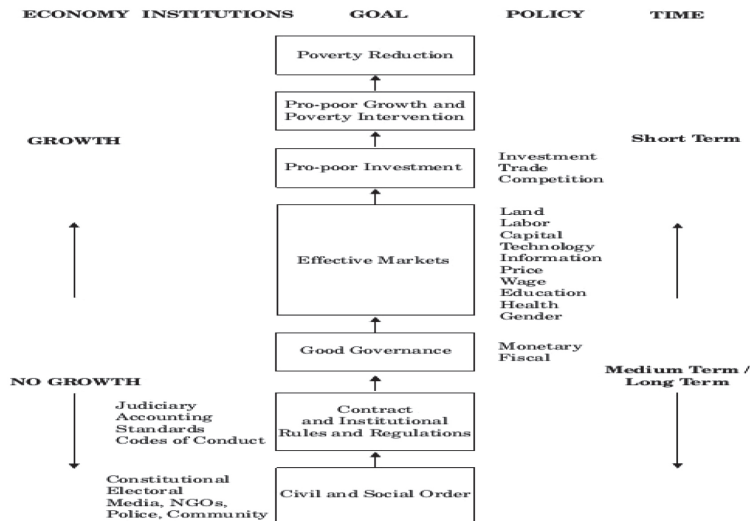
ECONOMY INSTITUTIONS GOAL POLICY TIME

Poverty Reduction

Pro-poor Growth and Poverty Intervention

GROWTH

Short Term

Pro-poor Investment

Investment
Trade
Competition

Effective Markets

Land
Labor
Capital
Technology
Information
Price
Wage
Education
Health
Gender

Good Governance

Monetary
Fiscal

NO GROWTH

Medium Term / Long Term

Judiciary
Accounting
Standards
Codes of Conduct

Contract and Institutional Rules and Regulations

Constitutional
Electoral
Media, NGOs,
Police, Community

Civil and Social Order